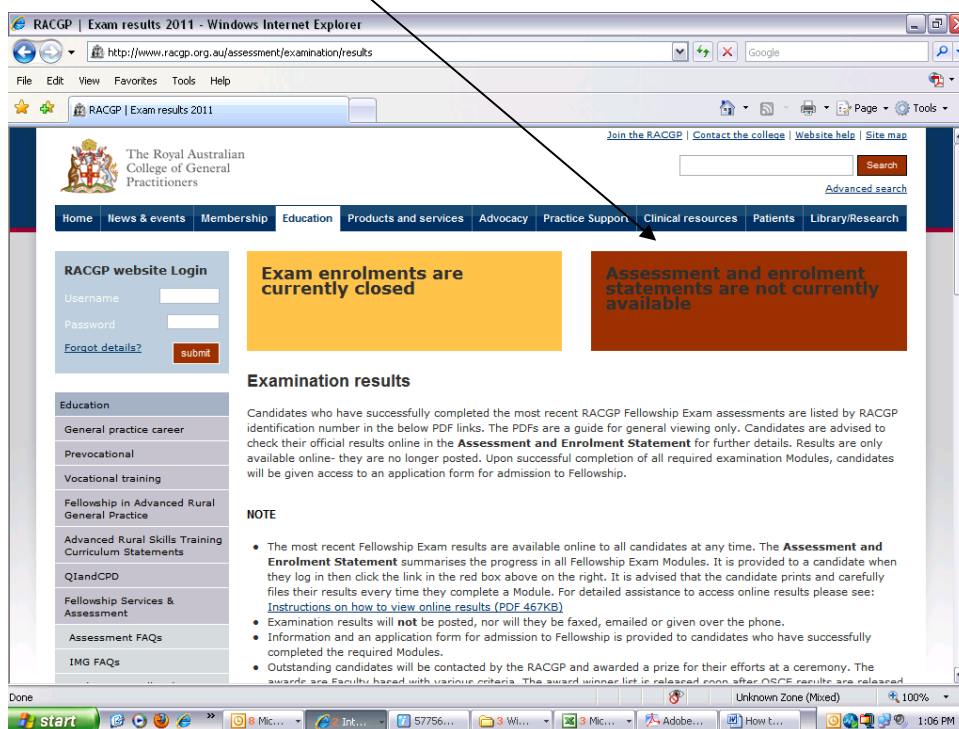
RACGP | Exam results 2011 - Windows Internet Explorer

http://www.racgp.org.au/assessment/examination/results

Google

File Edit View Favorites Tools Help

RACGP | Exam results 2011

Page Tools

Join the RACGP | Contact the college | Website help | Site map

The Royal Australian College of General Practitioners

Search

Advanced search

Home News & events Membership Education Products and services Advocacy Practice Support Clinical resources Patients Library/Research

RACGP website Login

Username

Password

Forgot details?

submit

Exam enrolments are currently closed

Assessment and enrolment statements are not currently available

Examination results

Candidates who have successfully completed the most recent RACGP Fellowship Exam assessments are listed by RACGP identification number in the below PDF links. The PDFs are a guide for general viewing only. Candidates are advised to check their official results online in the **Assessment and Enrolment Statement** for further details. Results are only available online- they are no longer posted. Upon successful completion of all required examination Modules, candidates will be given access to an application form for admission to Fellowship.

NOTE

- The most recent Fellowship Exam results are available online to all candidates at any time. The **Assessment and Enrolment Statement** summarises the progress in all Fellowship Exam Modules. It is provided to a candidate when they log in then click the link in the red box above on the right. It is advised that the candidate prints and carefully files their results every time they complete a Module. For detailed assistance to access online results please see: Instructions on how to view online results (PDF 467KB)
- Examination results will **not** be posted, nor will they be faxed, emailed or given over the phone.
- Information and an application form for admission to Fellowship is provided to candidates who have successfully completed the required Modules.
- Outstanding candidates will be contacted by the RACGP and awarded a prize for their efforts at a ceremony. The awards are Faculty based with various criteria. The award winner list is released soon after OSCE results are released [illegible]

Education

General practice career

Prevocational

Vocational training

Fellowship in Advanced Rural General Practice

Advanced Rural Skills Training Curriculum Statements

QIandCPD

Fellowship Services & Assessment

Assessment FAQs

IMG FAQs

Done

Unknown Zone (Mixed)

100%

start

8 Mic...

2 Int...

57756...

3 Wi...

3 Mic...

Adobe...

How t...

1:06 PM